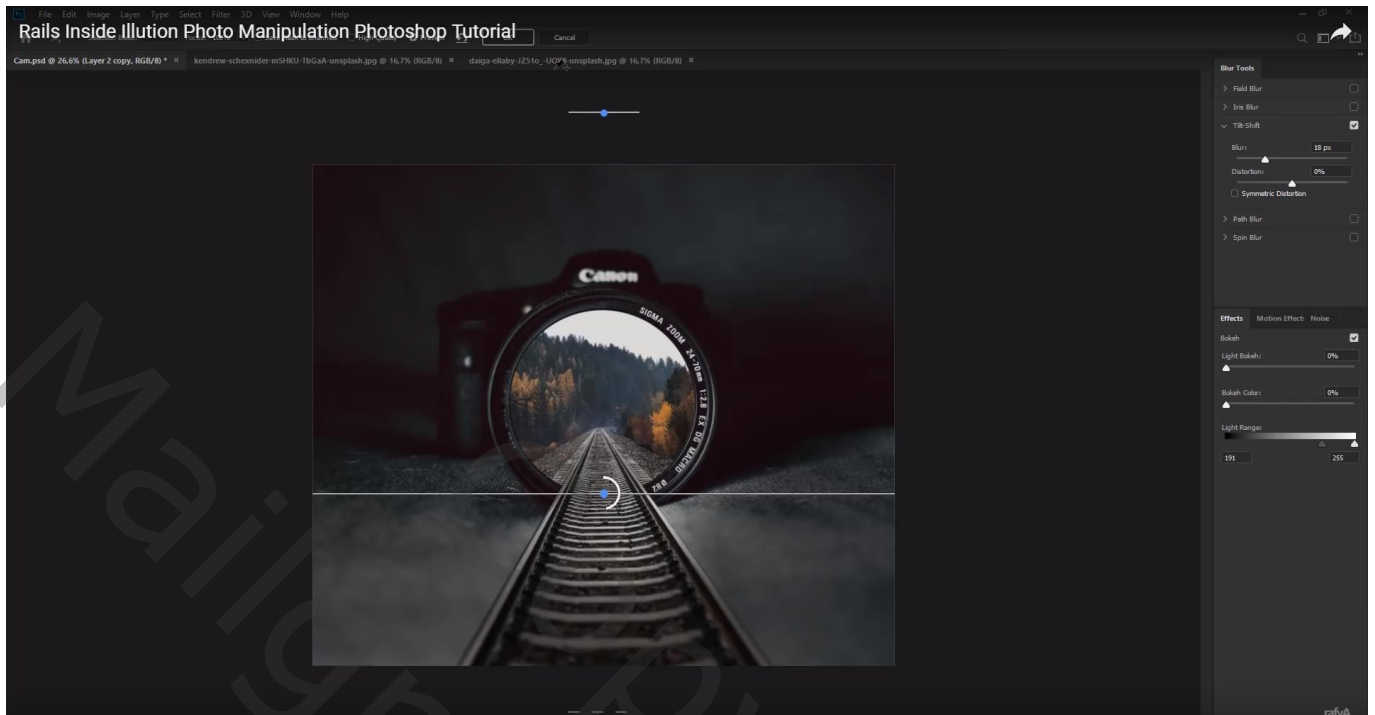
File Edit Image Layer Type Select Filter 3D View Window Help

Rails Inside Illution Photo Manipulation Photoshop Tutorial

Cancel

Cam.psd @ 26,6% (Layer 2 copy, RGB/8) * × kendrew-schexnider-m5HKU-TbGaA-unsplash.jpg @ 16,7% (RGB/8) × daiga-ellaby-JZ51o_-UOY8-unsplash.jpg @ 16,7% (RGB/8) ×

Canon

SIGMA ZOOM 24-70mm 1:2.8 EX DG MACRO

Blur Tools

Field Blur

Iris Blur

Tilt-Shift

Blur: 18 px

Distortion: 0%

Symmetric Distortion

Path Blur

Spin Blur

Effects Motion Effects Noise

Bokeh

Light Bokeh: 0%

Bokeh Color: 0%

Light Range:

191 255

Maiga